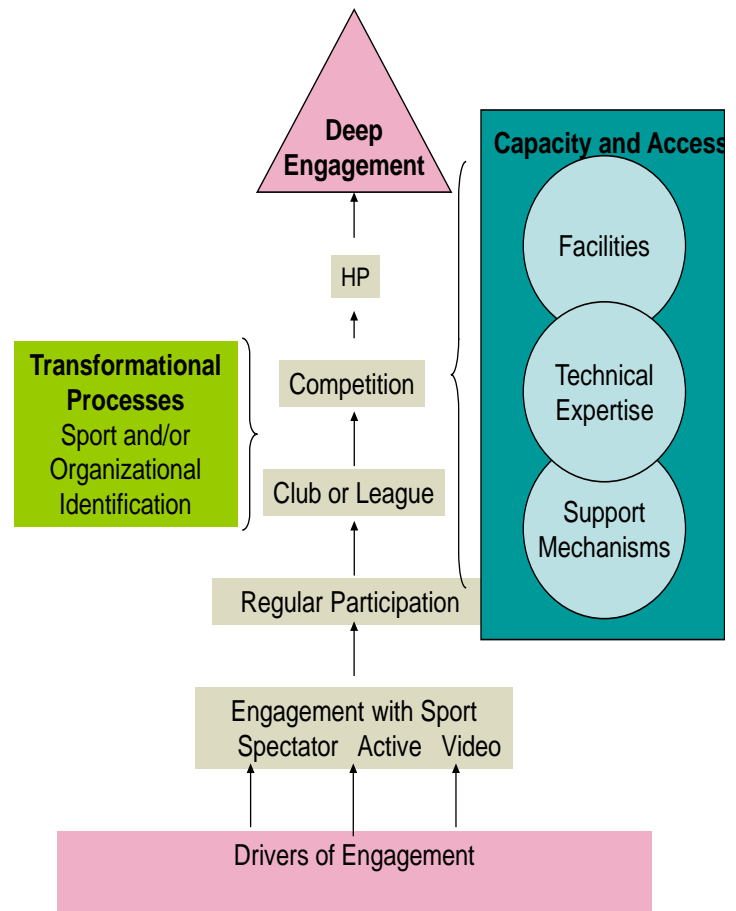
Deep Engagement

Capacity and Access

Facilities

Technical Expertise

Support Mechanisms

HP

Transformational Processes
Sport and/or Organizational Identification

Competition

Club or League

Regular Participation

Engagement with Sport
Spectator Active Video

Drivers of Engagement